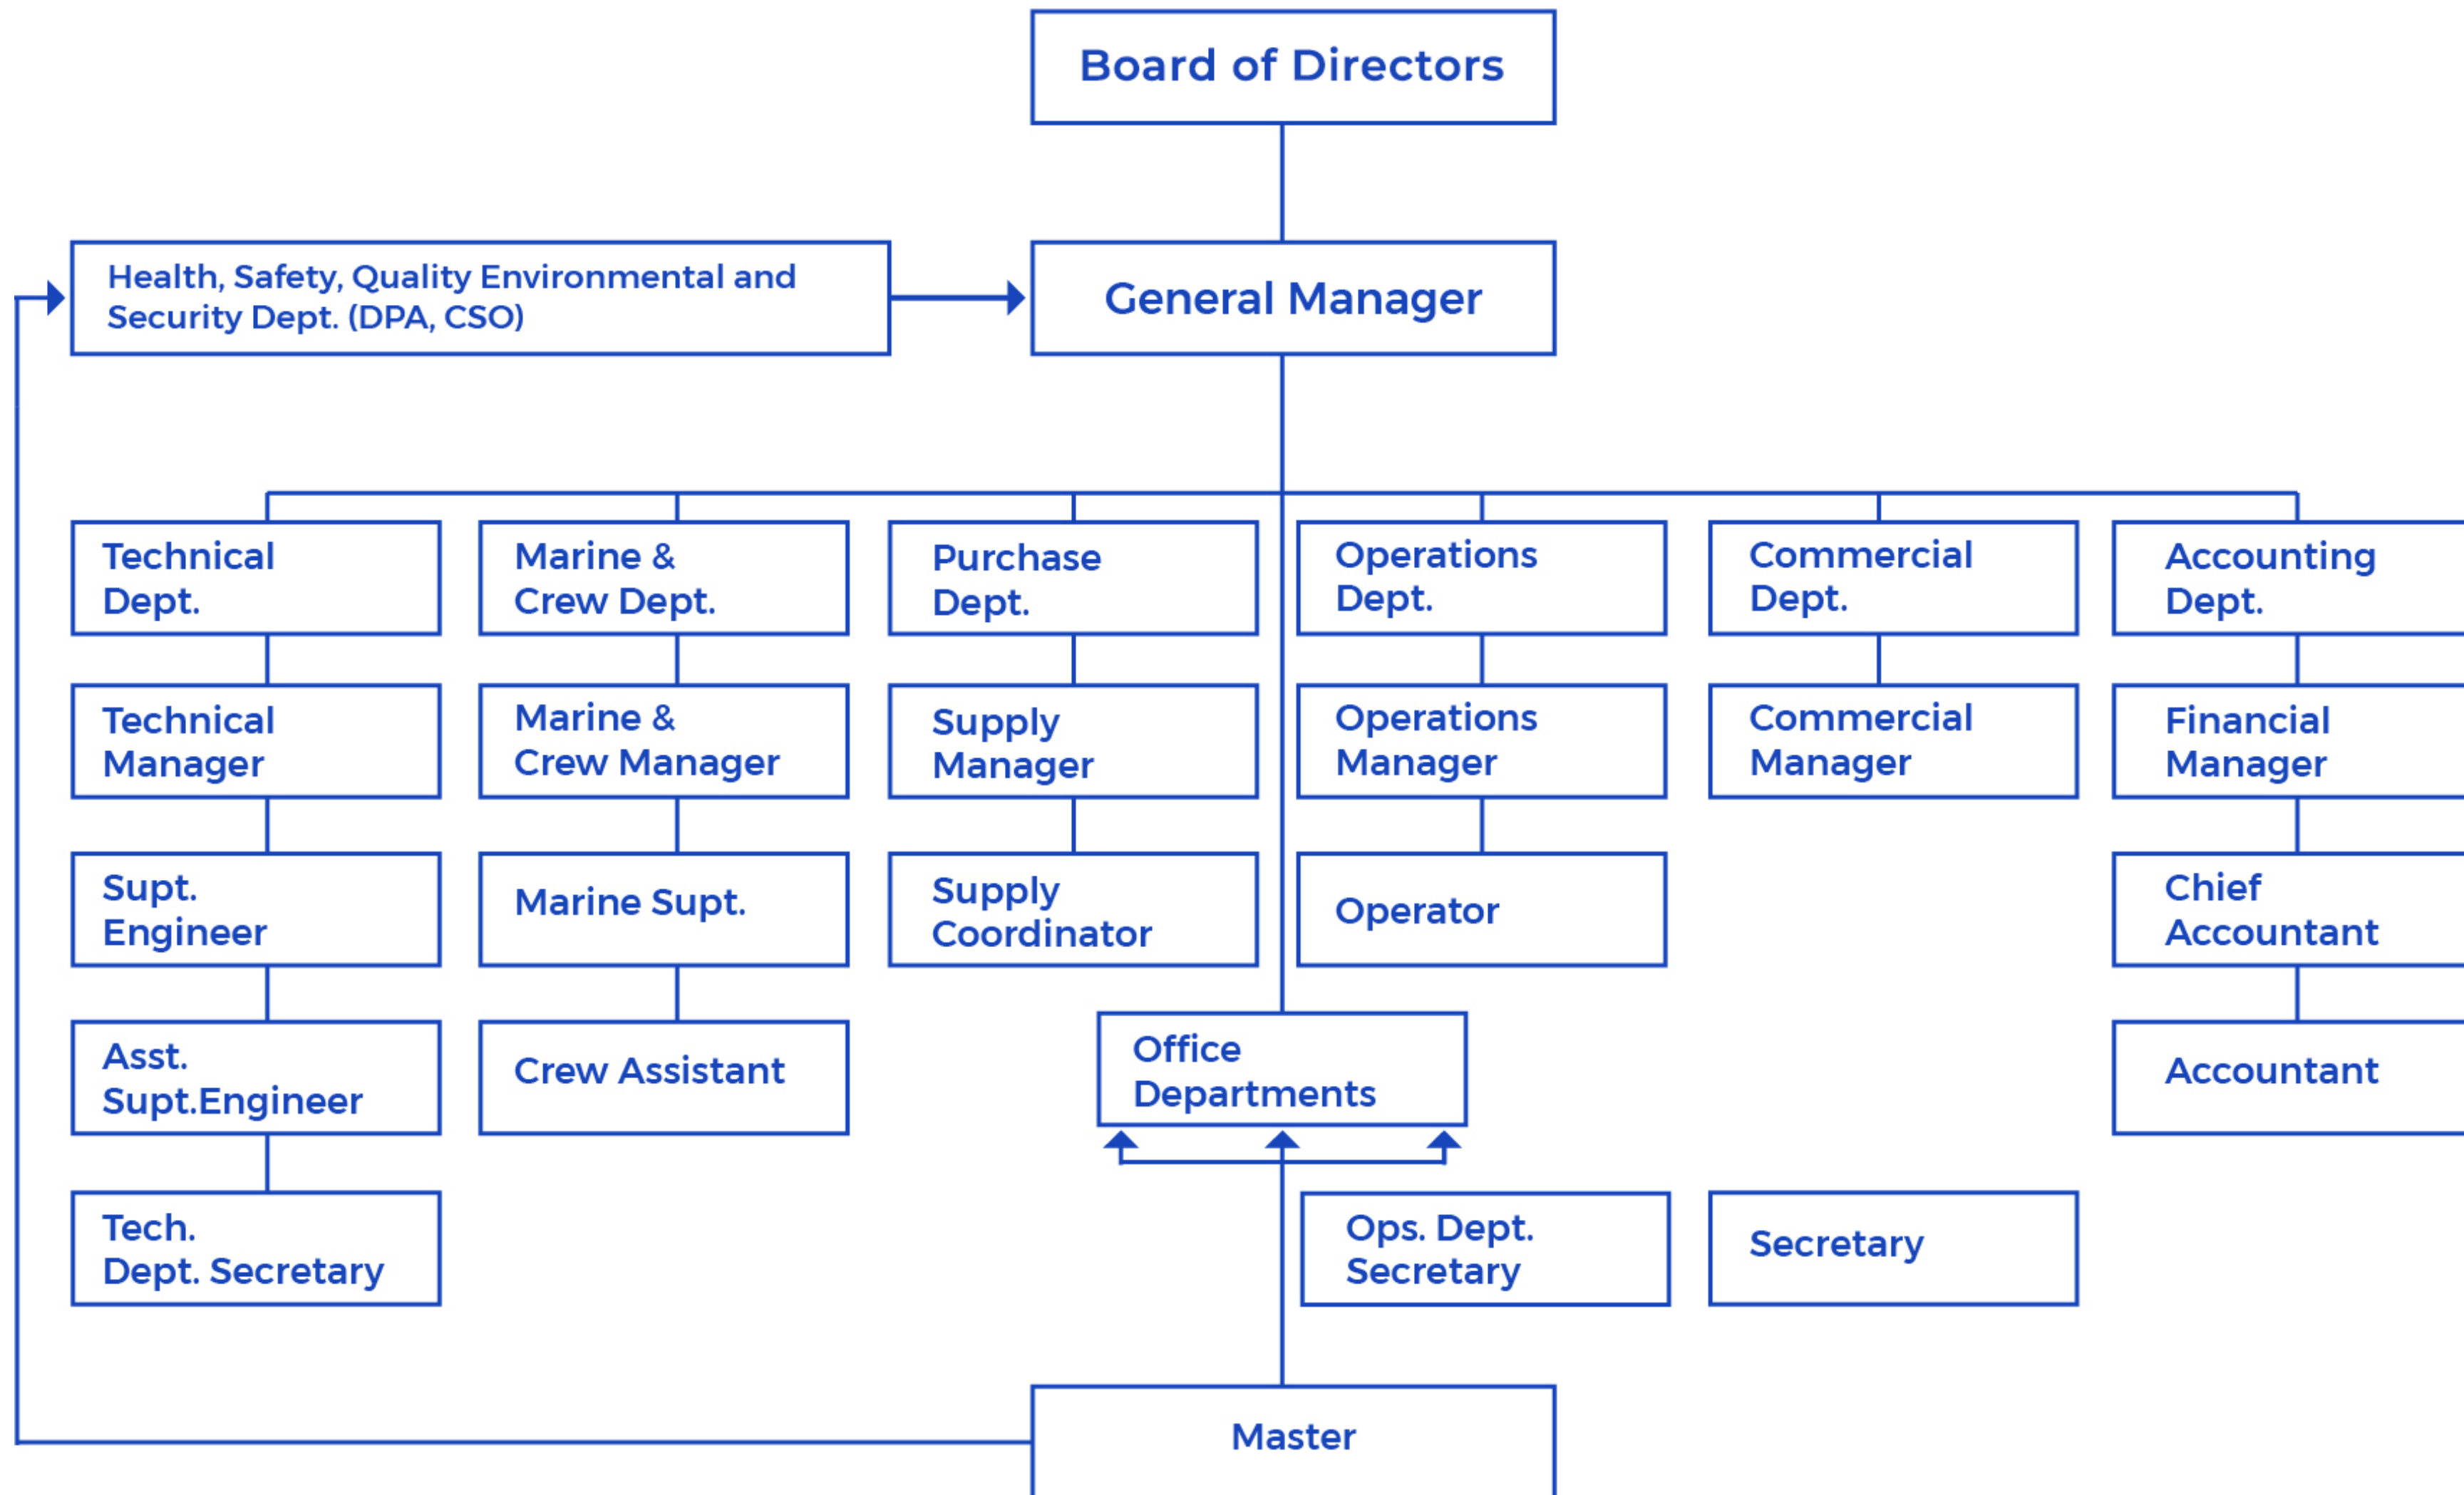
Board of Directors

Health, Safety, Quality Environmental and Security Dept. (DPA, CSO)

General Manager

Technical Dept.

Technical Manager

Supt. Engineer

Asst. Supt.Engineer

Tech. Dept. Secretary

Marine & Crew Dept.

Marine & Crew Manager

Marine Supt.

Crew Assistant

Purchase Dept.

Supply Manager

Supply Coordinator

Operations Dept.

Operations Manager

Operator

Commercial Dept.

Commercial Manager

Accounting Dept.

Financial Manager

Chief Accountant

Accountant

Office Departments

Ops. Dept. Secretary

Secretary

Master